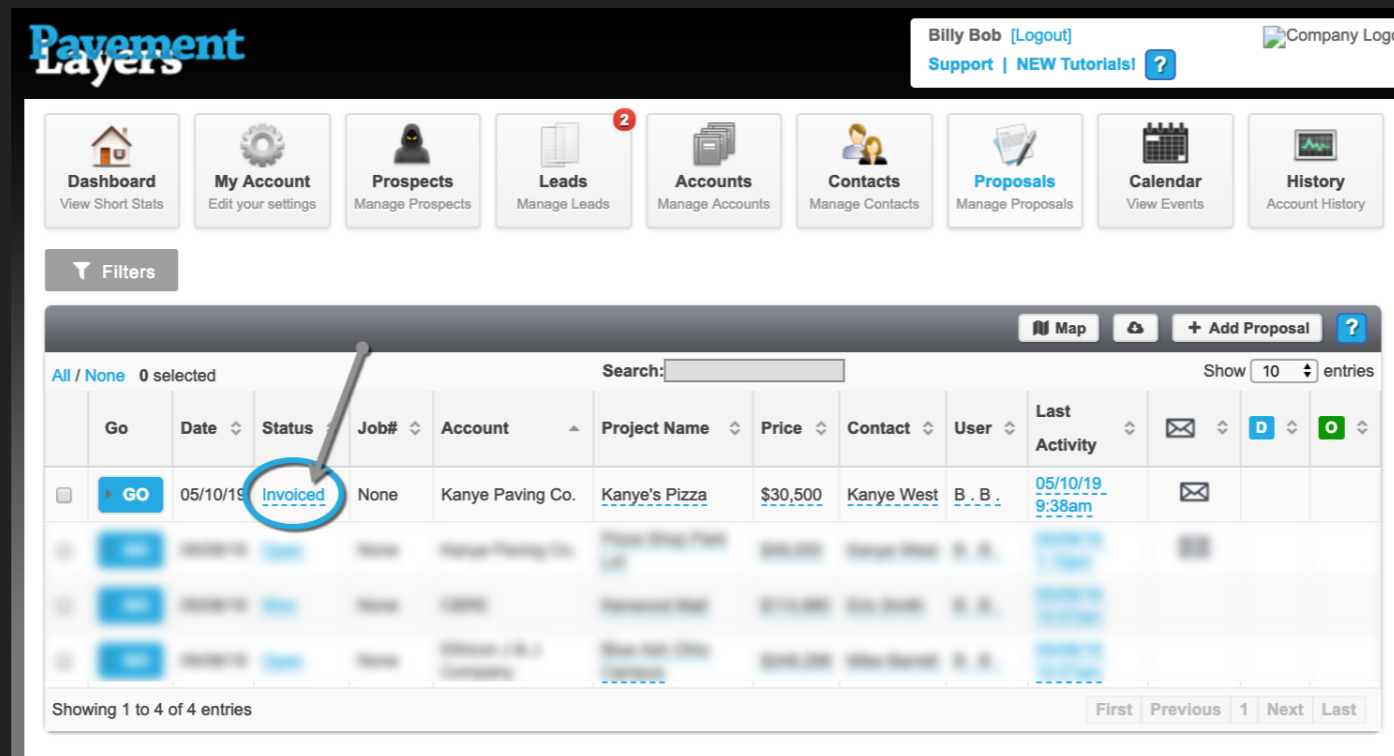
Pavement Layers

Billy Bob [Logout]
Support | NEW Tutorials! ?
Company Logo

Dashboard
View Short Stats

My Account
Edit your settings

Prospects
Manage Prospects

2
Leads
Manage Leads

Accounts
Manage Accounts

Contacts
Manage Contacts

Proposals
Manage Proposals

Calendar
View Events

History
Account History

Filters

Map
+ Add Proposal
?

All / None 0 selected

Search:

Show 10 entries

| | Go | Date | Status | Job# | Account | Project Name | Price | Contact | User | Last Activity | | D | O |
|---|---|---|---|---|---|---|---|---|---|---|---|---|---|
| | GO | 05/10/19 | Invoiced | None | Kanye Paving Co. | Kanye's Pizza | $30,500 | Kanye West | B . B . | 05/10/19 9:38am | | | |
| | GO | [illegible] | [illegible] | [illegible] | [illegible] | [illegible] | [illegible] | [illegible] | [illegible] | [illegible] | | | |
| | GO | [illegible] | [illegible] | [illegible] | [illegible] | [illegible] | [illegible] | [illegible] | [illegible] | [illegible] | | | |
| | GO | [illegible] | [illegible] | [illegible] | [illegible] | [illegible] | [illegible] | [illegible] | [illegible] | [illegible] | | | |

Showing 1 to 4 of 4 entries

First Previous 1 Next Last